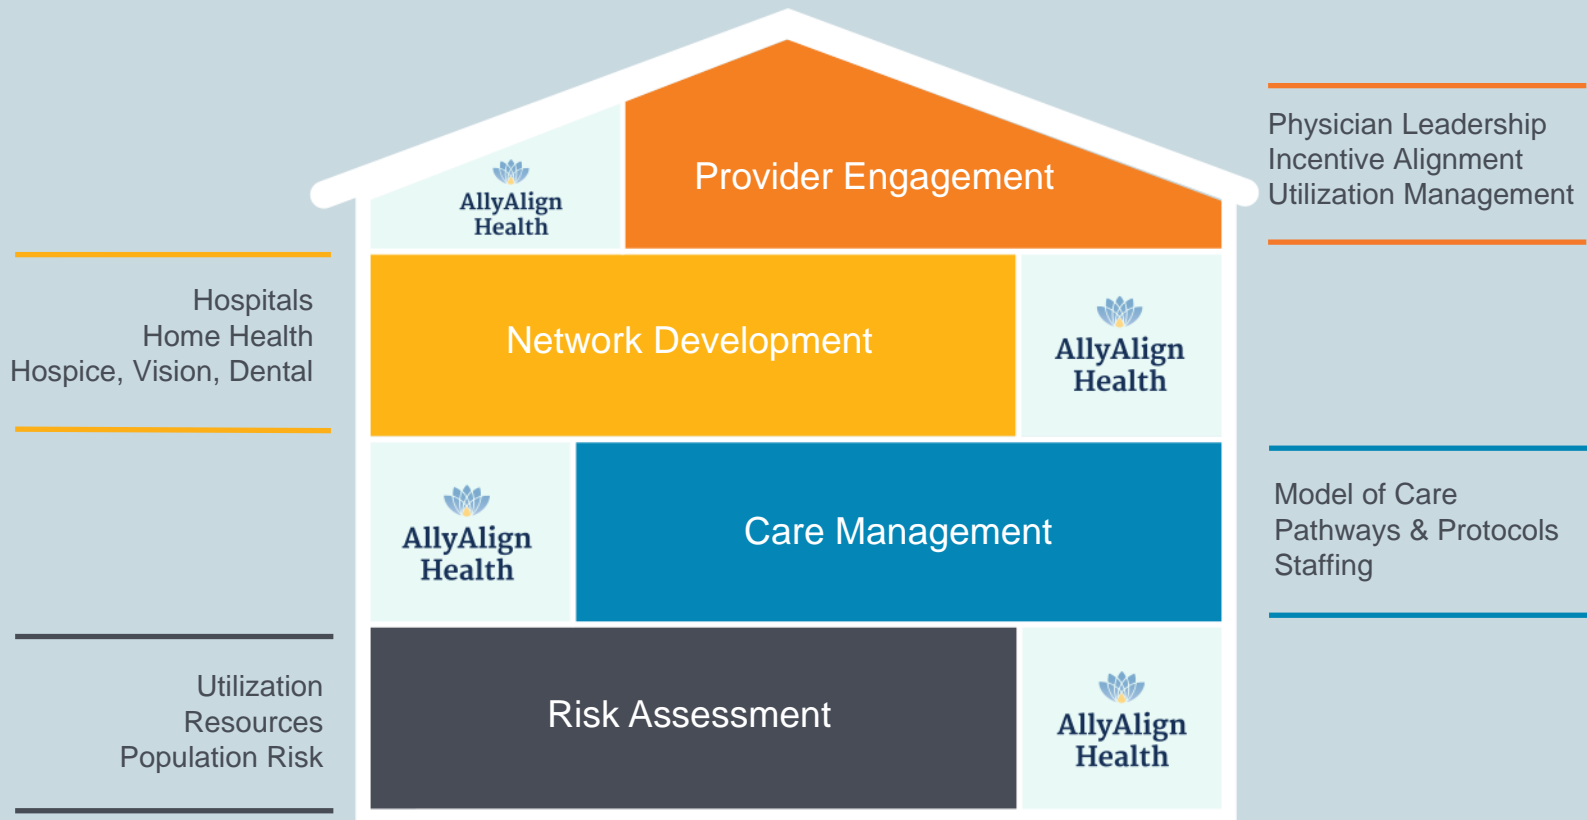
AllyAlign Health

Provider Engagement

Physician Leadership
Incentive Alignment
Utilization Management

Hospitals
Home Health
Hospice, Vision, Dental

Network Development

AllyAlign Health

AllyAlign Health

Care Management

Model of Care
Pathways & Protocols
Staffing

Utilization
Resources
Population Risk

Risk Assessment

AllyAlign Health